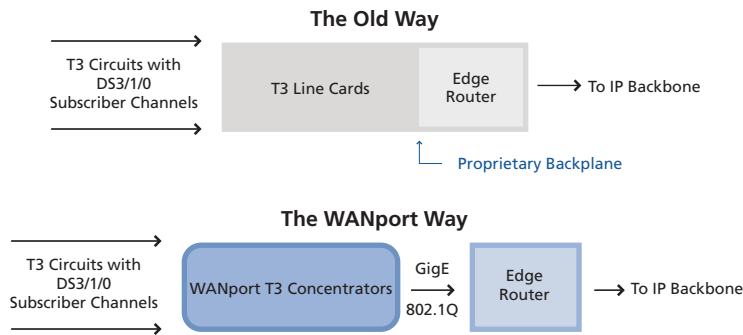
The Old Way

T3 Circuits with DS3/1/0 Subscriber Channels

T3 Line Cards

Edge Router

To IP Backbone

Proprietary Backplane

The WANport Way

T3 Circuits with DS3/1/0 Subscriber Channels

WANport T3 Concentrators

GigE

802.1Q

Edge Router

To IP Backbone